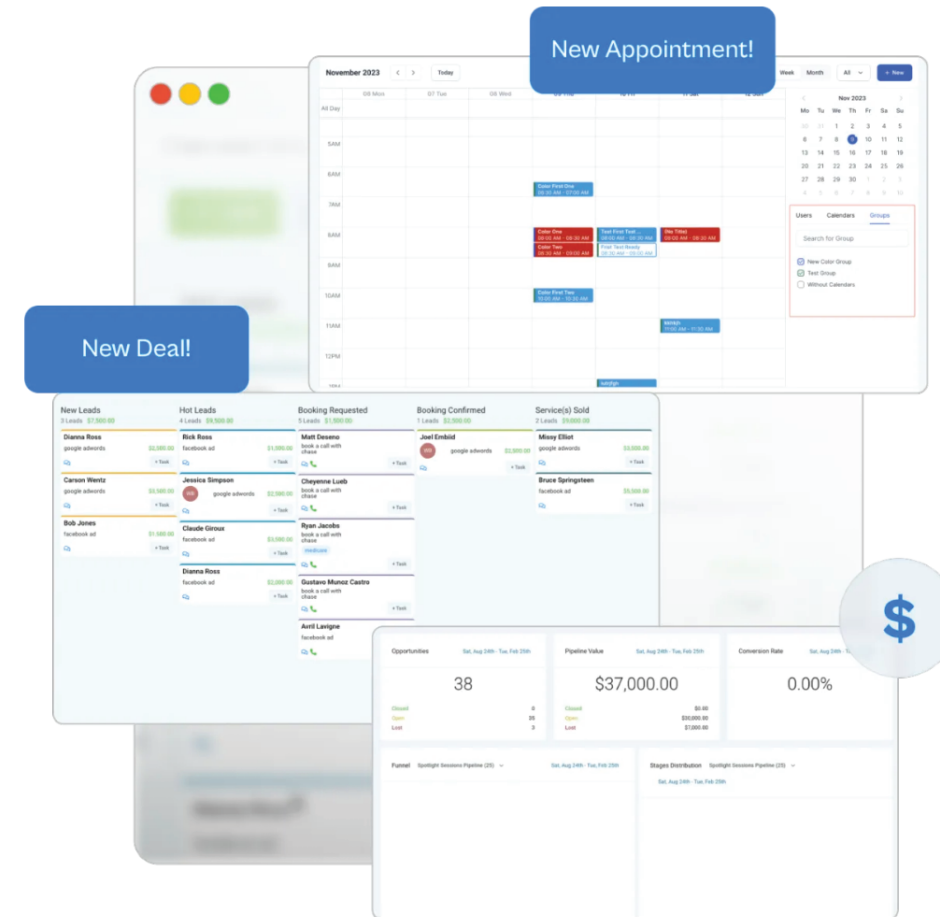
New Appointment!

November 2023 < > Today Week Month All + New

06 Mon 07 Tue 08 Wed

All Day

5AM
6AM
7AM
8AM
9AM
10AM
11AM
12PM

Color First One 08:00 AM - 08:00 AM
Color One 08:00 AM - 08:30 AM
Color Two 08:30 AM - 09:00 AM
Test First Test 08:00 AM - 08:30 AM
First Test Ready
the Title! 08:00 AM - 08:30 AM
Color First Two 10:00 AM - 10:30 AM
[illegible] 11:00 AM - 11:30 AM

Nov 2023
Mo Tu We Th Fr Sa Su
30 31 1 2 3 4 5
6 7 8 9 10 11 12
13 14 15 16 17 18 19
20 21 22 23 24 25 26
27 28 29 30 1 2 3
4 5 6 7 8 9 10

Users Calendars Groups
Search for Group
New Color Group
Test Group
Without Calendars

New Deal!

New Leads
3 Leads $7,500.00
Dianna Ross
google adwords $2,500.00
+ Task
Carson Wentz
google adwords $3,500.00
+ Task
Bob Jones
facebook ad $1,500.00
+ Task

Hot Leads
4 Leads $9,500.00
Rick Ross
facebook ad $1,500.00
+ Task
Jessica Simpson
google adwords $2,500.00
+ Task
Claude Giroux
facebook ad $3,000.00
+ Task
Dianna Ross
facebook ad $2,500.00
+ Task

Booking Requested
5 Leads $1,500.00
Matt Deseno
book a call with chase
+ Task
Cheyenne Lueb
book a call with chase
+ Task
Ryan Jacobs
book a call with chase
medicare
+ Task
Gustavo Munoz Castro
book a call with chase
+ Task
Avril Lavigne
facebook ad

Booking Confirmed
1 Leads $2,500.00
Joel Embiid
google adwords $2,500.00
+ Task

Service(s) Sold
2 Leads $9,000.00
Missy Elliot
google adwords $3,500.00
+ Task
Bruce Springsteen
facebook ad $5,500.00
+ Task

$

Opportunities Sat, Aug 24th - Tue, Feb 25th
38
Closed 0
Open 35
Lost 3

Pipeline Value Sat, Aug 24th - Tue, Feb 25th
$37,000.00
Closed $0.00
Open $30,000.00
Lost $7,000.00

Conversion Rate Sat, Aug 24th - Tue, Feb 25th
0.00%

Funnel Spotlight Sessions Pipeline (25) Sat, Aug 24th - Tue, Feb 25th

Stages Distribution Spotlight Sessions Pipeline (25)
Sat, Aug 24th - Tue, Feb 25th